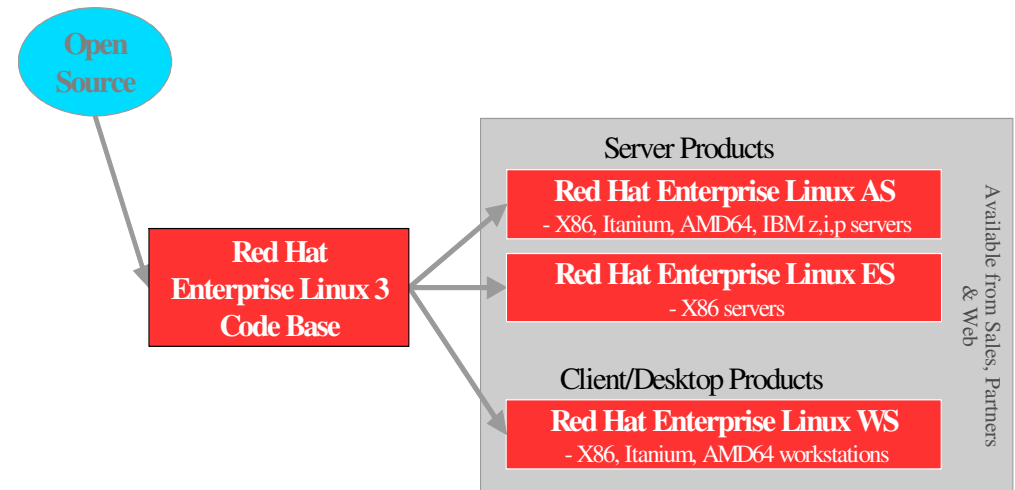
Open Source

Red Hat Enterprise Linux 3 Code Base

Server Products

Red Hat Enterprise Linux AS
- X86, Itanium, AMD64, IBM z,i,p servers

Red Hat Enterprise Linux ES
- X86 servers

Client/Desktop Products

Red Hat Enterprise Linux WS
- X86, Itanium, AMD64 workstations

Available from Sales, Partners & Web